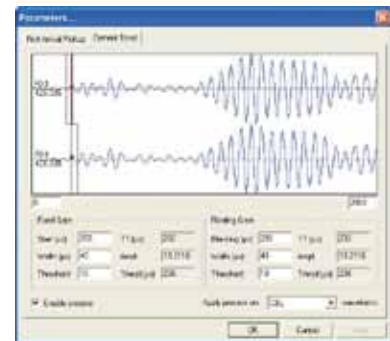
Parameters...

First Arrival Pickup | Second Envel

0
2950

Fixed Gate
Start (µs) 273 | T1 (µs) 230
Width (µs) 40 | Ampl. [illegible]
Threshold 10 | Thresh (µs) 226

Floating Gate
Blanking (µs) 230 | T1 (µs) 230
Width (µs) 40 | Ampl. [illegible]
Threshold 10 | Thresh (µs) 226

Enable process

Apply process on: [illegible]

OK | Cancel | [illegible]